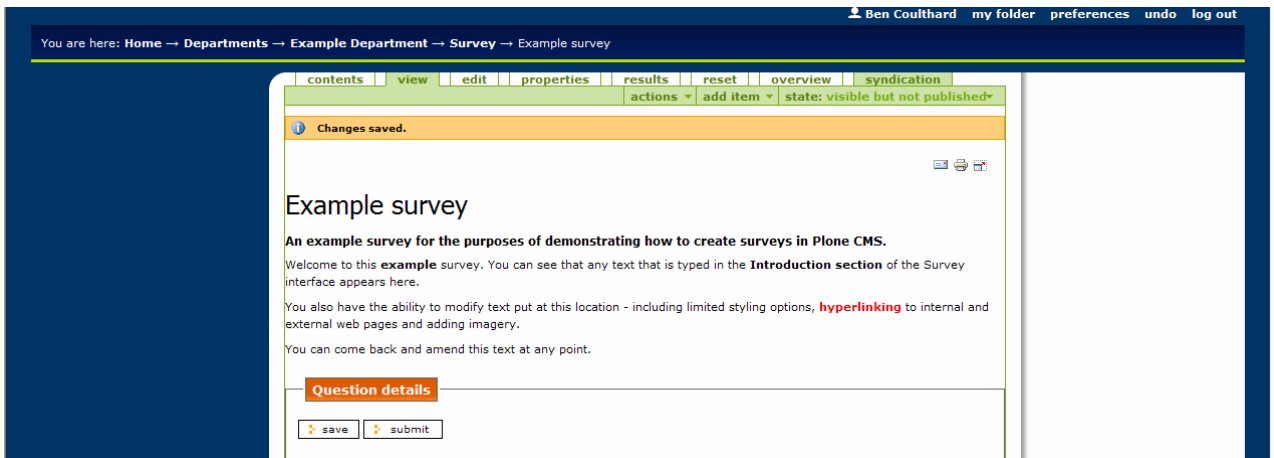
Ben Coulthard my folder preferences undo log out

You are here: Home → Departments → Example Department → Survey → Example survey

contents view edit properties results reset overview syndication

actions ▾ add item ▾ state: visible but not published▾

Changes saved.

Example survey

An example survey for the purposes of demonstrating how to create surveys in Plone CMS.

Welcome to this example survey. You can see that any text that is typed in the Introduction section of the Survey interface appears here.

You also have the ability to modify text put at this location - including limited styling options, hyperlinking to internal and external web pages and adding imagery.

You can come back and amend this text at any point.

Question details

save submit